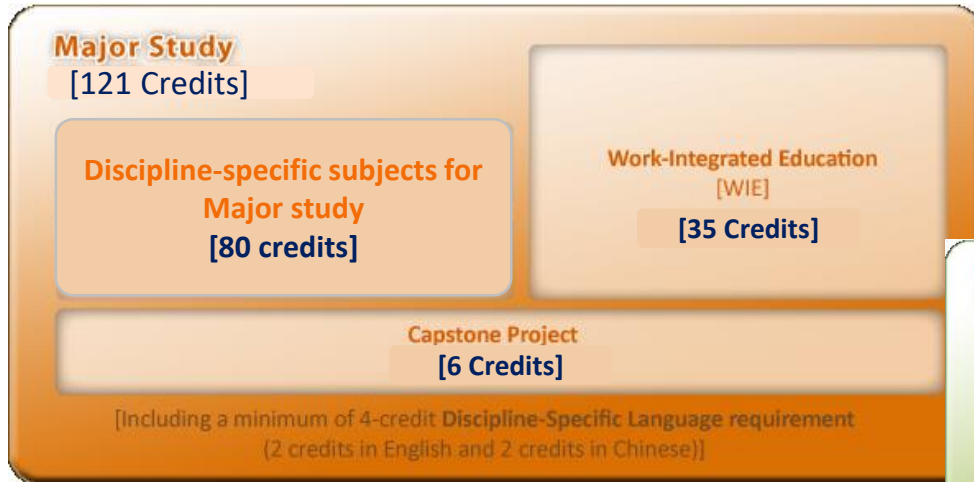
Major Study
[121 Credits]

Discipline-specific subjects for Major study
[80 credits]

Work-Integrated Education
[WIE]
[35 Credits]

Capstone Project
[6 Credits]

[Including a minimum of 4-credit Discipline-Specific Language requirement (2 credits in English and 2 credits in Chinese)]